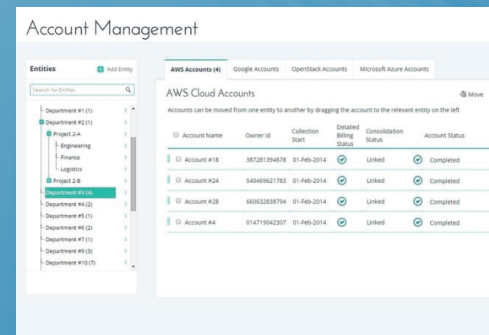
Account Management

Entities

Add Entity

Search for Entities

Department #1 (1)
Department #2 (1)
Project 2-A
Engineering
Finance
Logistics
Project 2-B
Department #3 (4)
Department #4 (2)
Department #5 (1)
Department #6 (2)
Department #7 (1)
Department #9 (3)
Department #10 (7)

AWS Accounts (4) | Google Accounts | OpenStack Accounts | Microsoft Azure Accounts

AWS Cloud Accounts

Move

Accounts can be moved from one entity to another by dragging the account to the relevant entity on the left

| Account Name | Owner Id | Collection Start | Detailed Billing Status | Consolidation Status | Account Status |
|---|---|---|---|---|---|
| Account #18 | 387281394678 | 01-Feb-2014 | | Linked | Completed |
| Account #24 | 540469621783 | 01-Feb-2014 | | Linked | Completed |
| Account #28 | 660632838794 | 01-Feb-2014 | | Linked | Completed |
| Account #4 | 014719042307 | 01-Feb-2014 | | Linked | Completed |